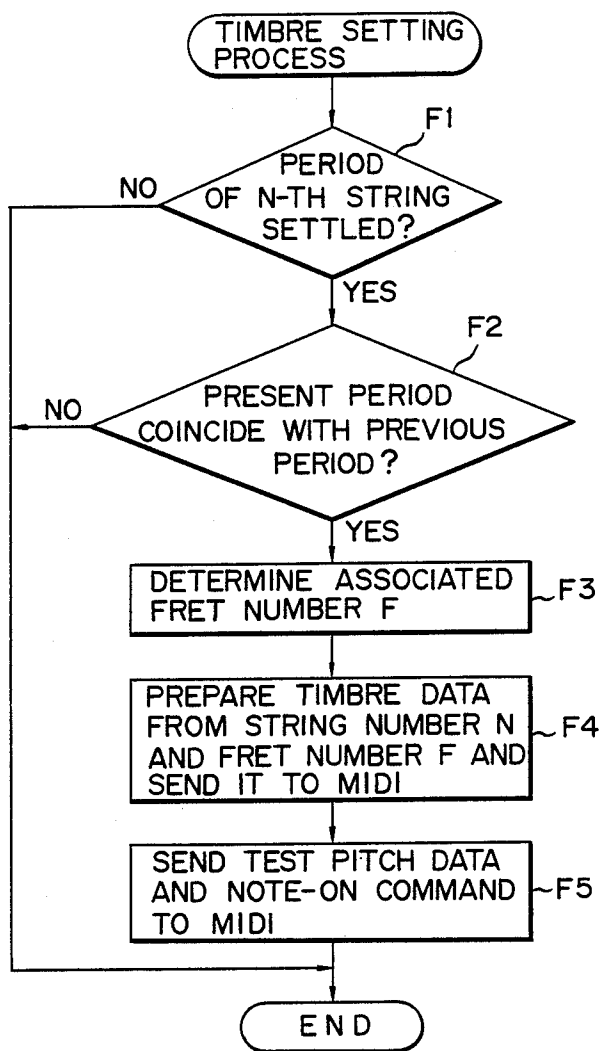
TIMBRE SETTING PROCESS

F1

PERIOD OF N-TH STRING SETTLED?

NO

YES

F2

PRESENT PERIOD COINCIDE WITH PREVIOUS PERIOD?

NO

YES

DETERMINE ASSOCIATED FRET NUMBER F

F3

PREPARE TIMBRE DATA FROM STRING NUMBER N AND FRET NUMBER F AND SEND IT TO MIDI

F4

SEND TEST PITCH DATA AND NOTE-ON COMMAND TO MIDI

F5

END